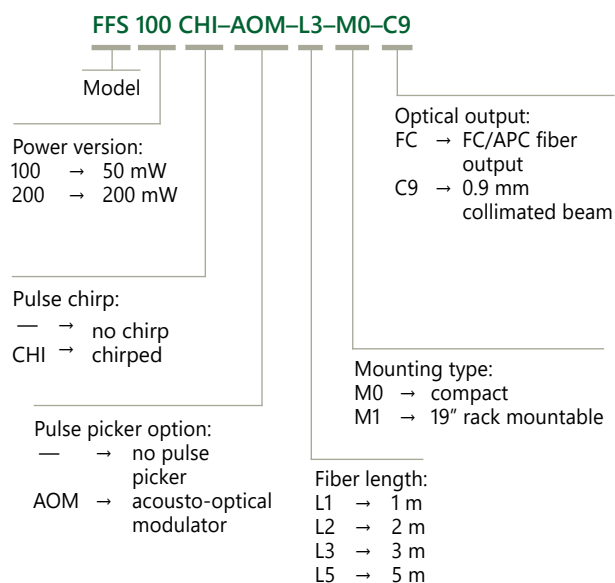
FFS 100 CHI–AOM–L3–M0–C9

Model

Optical output:
FC → FC/APC fiber output
C9 → 0.9 mm collimated beam

Power version:
100 → 50 mW
200 → 200 mW

Pulse chirp:
— → no chirp
CHI → chirped

Mounting type:
M0 → compact
M1 → 19″ rack mountable

Pulse picker option:
— → no pulse picker
AOM → acousto-optical modulator

Fiber length:
L1 → 1 m
L2 → 2 m
L3 → 3 m
L5 → 5 m